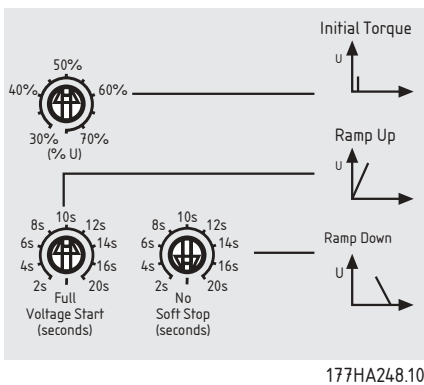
Initial Torque

50%
40%
60%
30%
70%
(% U)

U

Ramp Up

U

10s
8s
12s
6s
14s
4s
16s
2s
20s
Full
Voltage Start
(seconds)

10s
8s
12s
6s
14s
4s
16s
2s
20s
No
Soft Stop
(seconds)

Ramp Down

U

177HA248.10